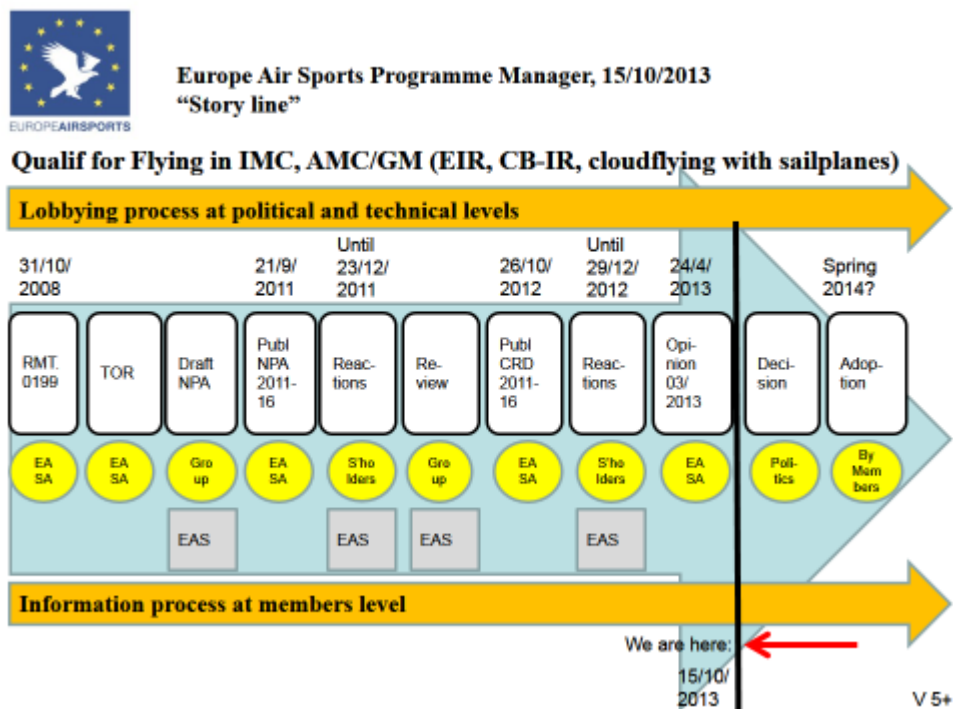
EUROPEAIRSPORTS

Europe Air Sports Programme Manager, 15/10/2013
"Story line"

Qualif for Flying in IMC, AMC/GM (EIR, CB-IR, cloudflying with sailplanes)

Lobbying process at political and technical levels

31/10/ 2008

21/9/ 2011

Until 23/12/ 2011

26/10/ 2012

Until 29/12/ 2012

24/4/ 2013

Spring 2014?

RMT. 0199

TOR

Draft NPA

Publ NPA 2011-16

Reactions

Review

Publ CRD 2011-16

Reactions

Opinion 03/ 2013

Decision

Adoption

EA SA

EA SA

Group

EA SA

S'ho lders

Group

EA SA

S'ho lders

EA SA

Politics

By Members

EAS

EAS

EAS

EAS

Information process at members level

We are here:

15/10/ 2013

V 5+